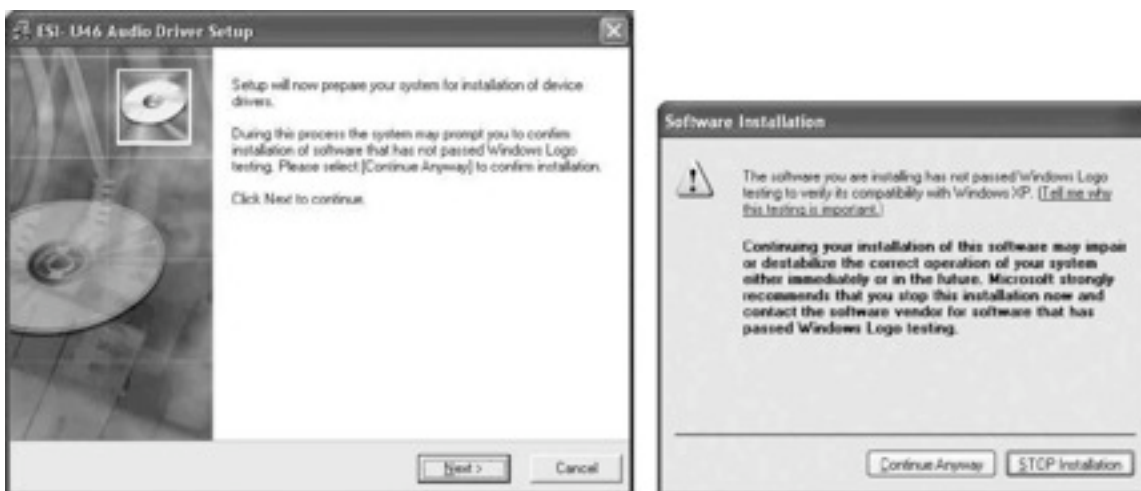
ESI- U46 Audio Driver Setup

Setup will now prepare your system for installation of device drivers.

During this process the system may prompt you to confirm installation of software that has not passed Windows Logo testing. Please select [Continue Anyway] to confirm installation.

Click Next to continue.

Next >

Cancel

Software Installation

The software you are installing has not passed Windows Logo testing to verify its compatibility with Windows XP. (Tell me why this testing is important.)

Continuing your installation of this software may impair or destabilize the correct operation of your system either immediately or in the future. Microsoft strongly recommends that you stop this installation now and contact the software vendor for software that has passed Windows Logo testing.

Continue Anyway

STOP Installation